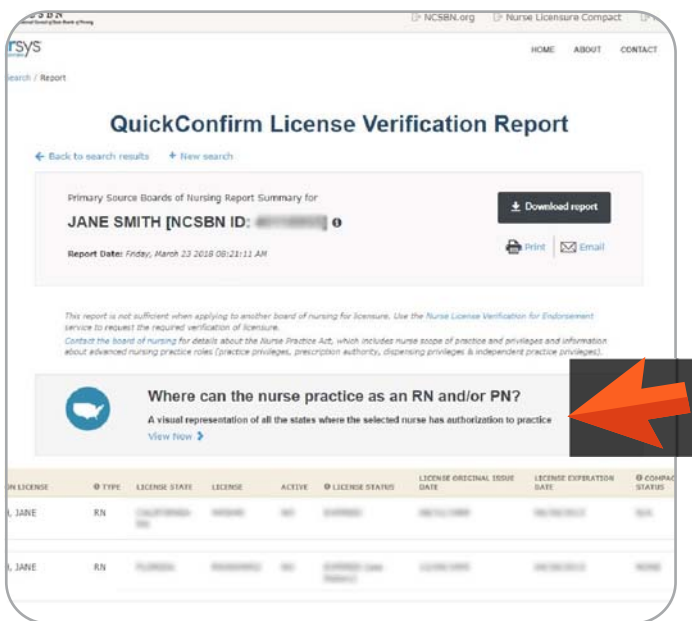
NCSBN
National Council of State Boards of Nursing

NCSBN.org Nurse Licensure Compact

rsys

HOME ABOUT CONTACT

earch / Report

QuickConfirm License Verification Report

← Back to search results + New search

Primary Source Boards of Nursing Report Summary for

JANE SMITH [NCSBN ID: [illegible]

Report Date: Friday, March 23 2018 08:21:11 AM

Download report

Print Email

This report is not sufficient when applying to another board of nursing for licensure. Use the Nurse License Verification for Endorsement service to request the required verification of licensure.

Contact the board of nursing for details about the Nurse Practice Act, which includes nurse scope of practice and privileges and information about advanced nursing practice roles (practice privileges, prescription authority, dispensing privileges & independent practice privileges).

Where can the nurse practice as an RN and/or PN?

A visual representation of all the states where the selected nurse has authorization to practice

View Now

| N LICENSE | TYPE | LICENSE STATE | LICENSE | ACTIVE | LICENSE STATUS | LICENSE ORIGINAL ISSUE DATE | LICENSE EXPIRATION DATE | COMPAC STATUS |
|---|---|---|---|---|---|---|---|---|
| , JANE | RN | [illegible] | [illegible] | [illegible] | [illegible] | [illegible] | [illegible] | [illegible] |
| , JANE | RN | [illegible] | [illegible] | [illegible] | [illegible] | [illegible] | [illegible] | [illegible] |